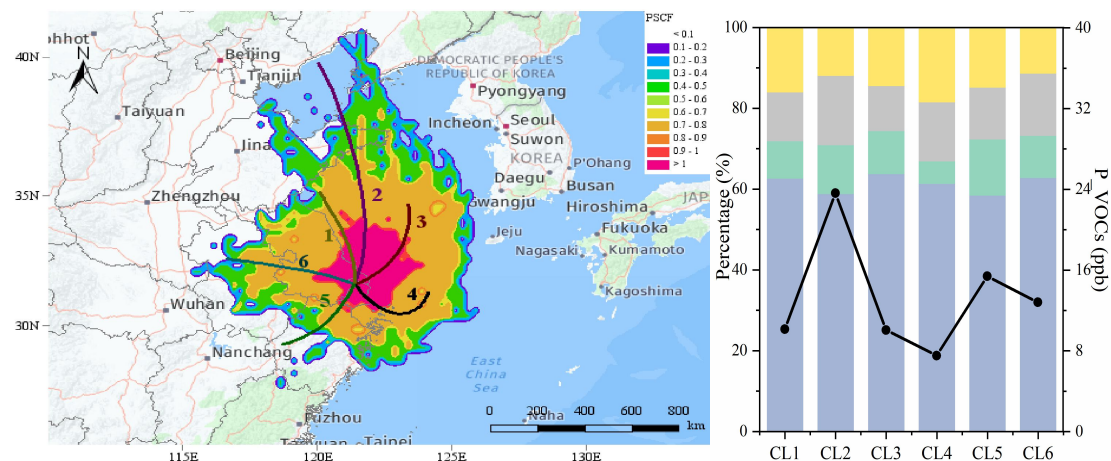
PSCF
< 0.1
0.1 - 0.2
0.2 - 0.3
0.3 - 0.4
0.4 - 0.5
0.5 - 0.6
0.6 - 0.7
0.7 - 0.8
0.8 - 0.9
0.9 - 1
> 1

N
ohhot
Beijing
Tianjin
Taiyuan
Jina
Zhengzhou
Wuhan
Nanchang
Fuzhou
Taipei
DEMOCRATIC PEOPLE'S REPUBLIC OF KOREA
Pyongyang
Incheon
Seoul
Suwon
KOREA
P'Ohang
Daegu
Busan
wangju
Jeju
Hiroshima
Fukuoka
Nagasaki
Kumamoto
Kagoshima
JAP
East China Sea
Naha
1
2
3
4
5
6
40N
35N
30N
115E
120E
125E
130E
0 200 400 600 800 km

Percentage (%)
P VOCs (ppb)
100
80
60
40
20
0
40
32
24
16
8
0
CL1
CL2
CL3
CL4
CL5
CL6